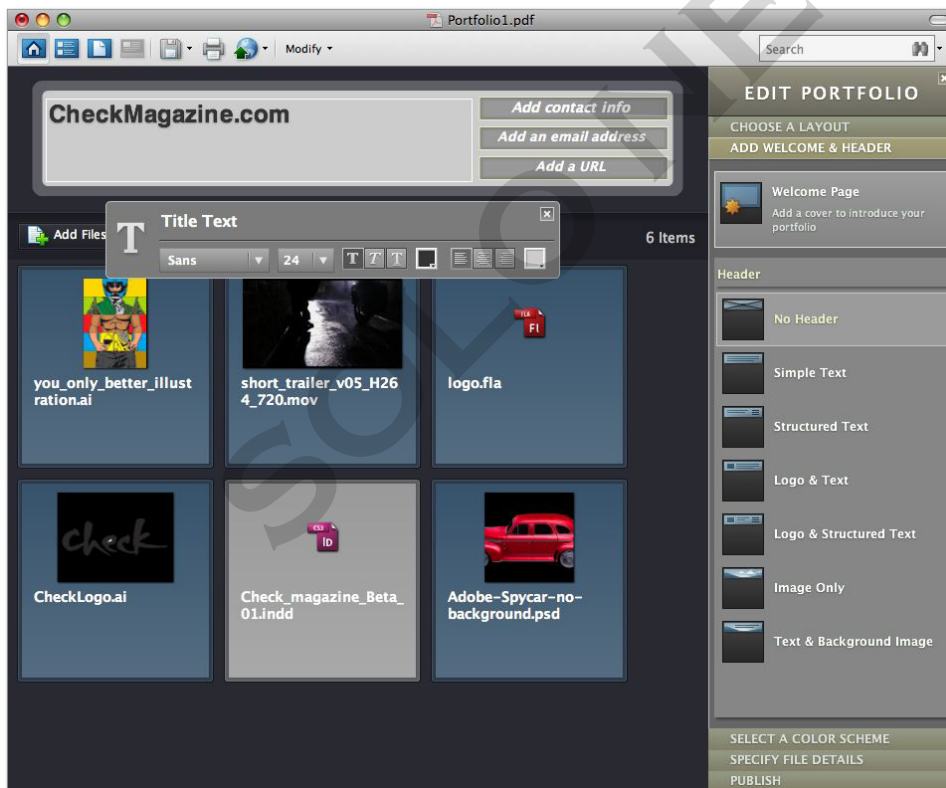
Portfolio1.pdf

Modify

Search

CheckMagazine.com

Add contact info

Add an email address

Add a URL

Add Files

Title Text

Sans

24

6 Items

you_only_better_illustration.ai

short_trailer_v05_H264_720.mov

logo.fla

CheckLogo.ai

Check_magazine_Beta_01.indd

Adobe-Spycar-no-background.psd

EDIT PORTFOLIO

CHOOSE A LAYOUT

ADD WELCOME & HEADER

Welcome Page

Add a cover to introduce your portfolio

Header

No Header

Simple Text

Structured Text

Logo & Text

Logo & Structured Text

Image Only

Text & Background Image

SELECT A COLOR SCHEME

SPECIFY FILE DETAILS

PUBLISH

SOLO